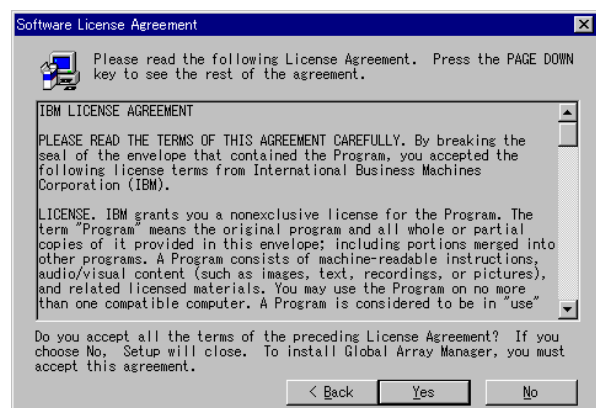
Software License Agreement

Please read the following License Agreement. Press the PAGE DOWN key to see the rest of the agreement.

IBM LICENSE AGREEMENT

PLEASE READ THE TERMS OF THIS AGREEMENT CAREFULLY. By breaking the seal of the envelope that contained the Program, you accepted the following license terms from International Business Machines Corporation (IBM).

LICENSE. IBM grants you a nonexclusive license for the Program. The term "Program" means the original program and all whole or partial copies of it provided in this envelope; including portions merged into other programs. A Program consists of machine-readable instructions, audio/visual content (such as images, text, recordings, or pictures), and related licensed materials. You may use the Program on no more than one compatible computer. A Program is considered to be in "use"

Do you accept all the terms of the preceding License Agreement? If you choose No, Setup will close. To install Global Array Manager, you must accept this agreement.

< Back Yes No